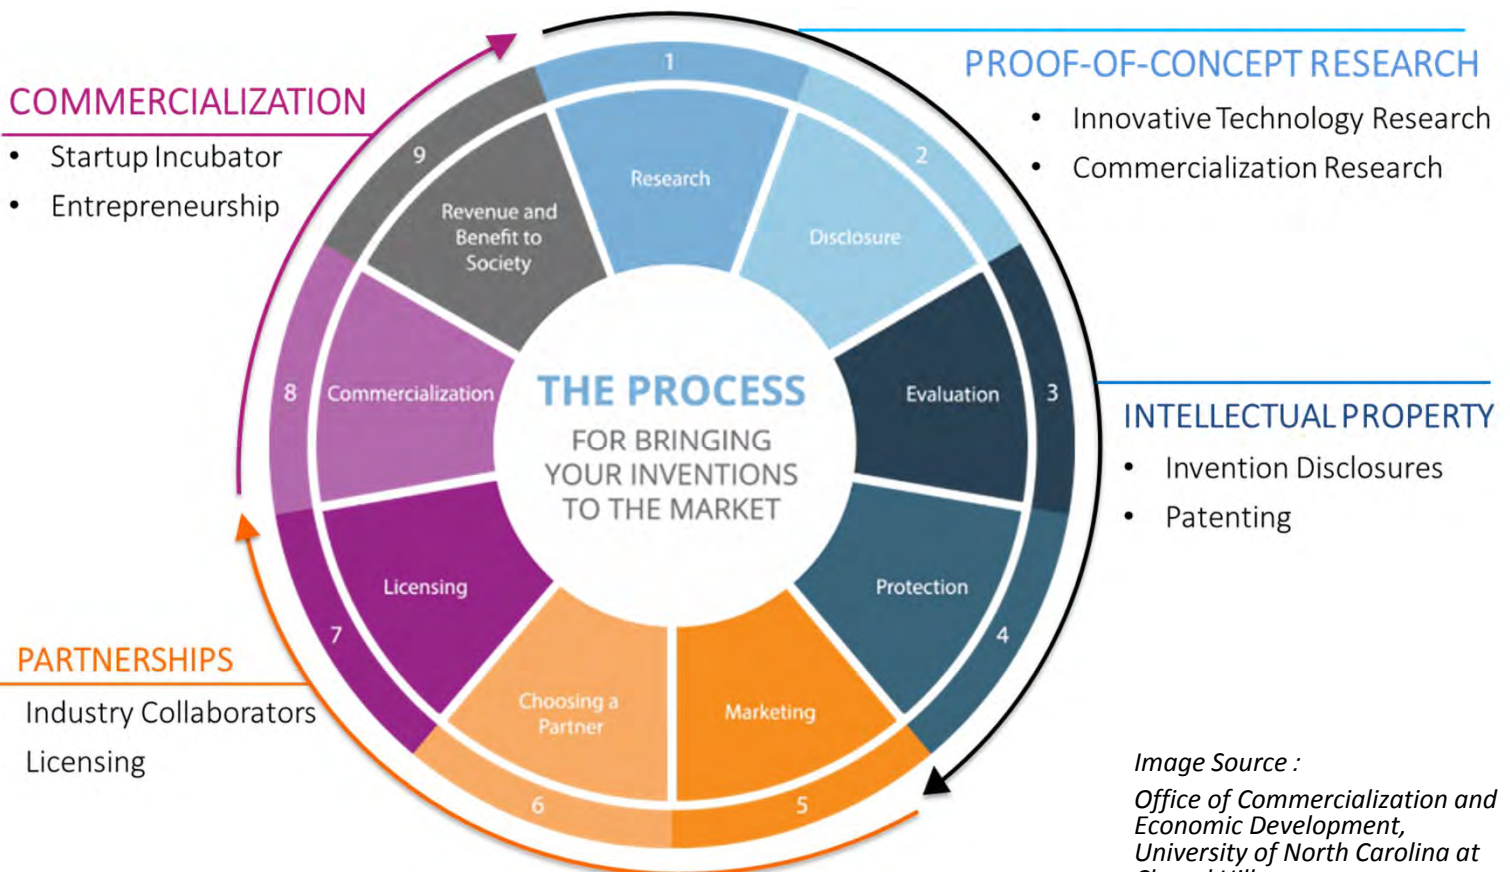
COMMERCIALIZATION
• Startup Incubator
• Entrepreneurship

PROOF-OF-CONCEPT RESEARCH
• Innovative Technology Research
• Commercialization Research

1 Research
2 Disclosure
3 Evaluation
4 Protection
5 Marketing
6 Choosing a Partner
7 Licensing
8 Commercialization
9 Revenue and Benefit to Society

THE PROCESS
FOR BRINGING YOUR INVENTIONS TO THE MARKET

INTELLECTUAL PROPERTY
• Invention Disclosures
• Patenting

PARTNERSHIPS
Industry Collaborators
Licensing

Image Source :
Office of Commercialization and Economic Development, University of North Carolina at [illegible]